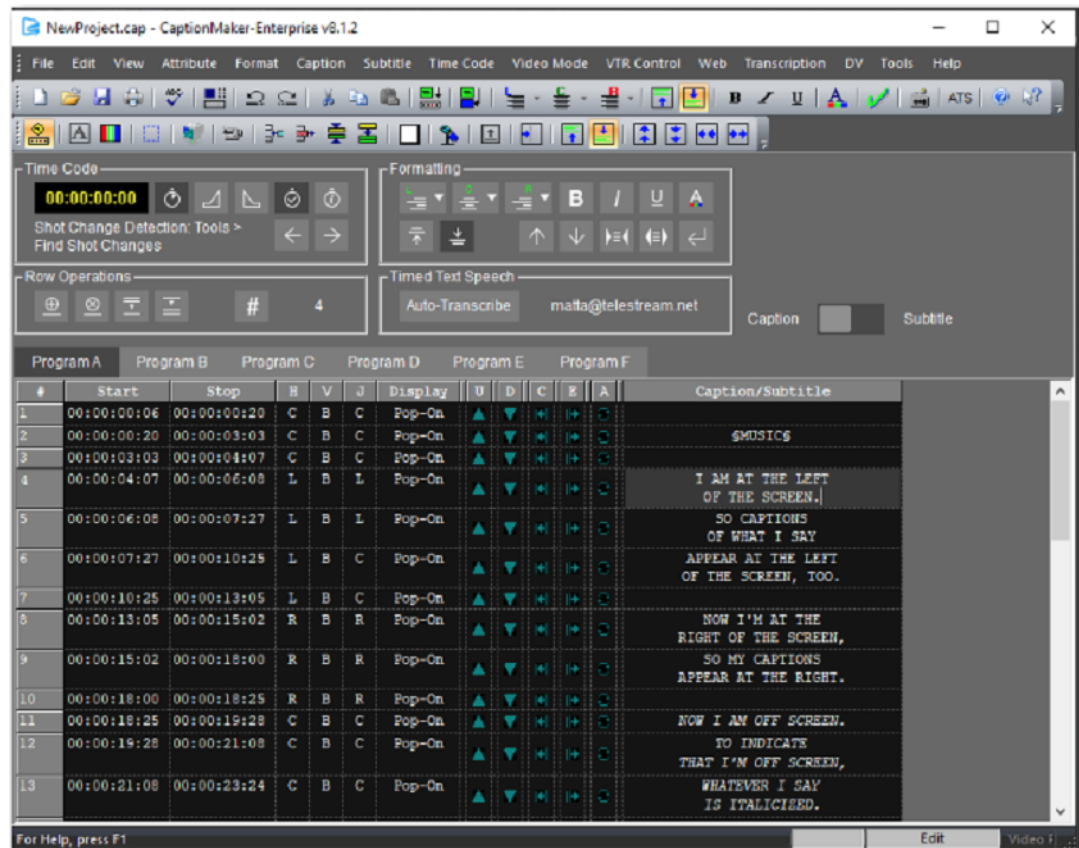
NewProject.cap - CaptionMaker-Enterprise v8.1.2

File Edit View Attribute Format Caption Subtitle Time Code Video Mode VTR Control Web Transcription DV Tools Help

B I U A ATS

Time Code
00:00:00:00
Shot Change Detection: Tools > Find Shot Changes

Formatting
B I U A

Row Operations
# 4

Timed Text Speech
Auto-Transcribe matta@telestream.net

Caption Subtitle

Program A Program B Program C Program D Program E Program F

| # | Start | Stop | H | V | J | Display | U | D | C | E | A | Caption/Subtitle |
|---|---|---|---|---|---|---|---|---|---|---|---|---|
| 1 | 00:00:00:06 | 00:00:00:20 | C | B | C | Pop-On | | | | | | |
| 2 | 00:00:00:20 | 00:00:03:03 | C | B | C | Pop-On | | | | | | $MUSIC$ |
| 3 | 00:00:03:03 | 00:00:04:07 | C | B | C | Pop-On | | | | | | |
| 4 | 00:00:04:07 | 00:00:06:08 | L | B | L | Pop-On | | | | | | I AM AT THE LEFT OF THE SCREEN. |
| 5 | 00:00:06:08 | 00:00:07:27 | L | B | L | Pop-On | | | | | | SO CAPTIONS OF WHAT I SAY |
| 6 | 00:00:07:27 | 00:00:10:25 | L | B | C | Pop-On | | | | | | APPEAR AT THE LEFT OF THE SCREEN, TOO. |
| 7 | 00:00:10:25 | 00:00:13:05 | L | B | C | Pop-On | | | | | | |
| 8 | 00:00:13:05 | 00:00:15:02 | R | B | R | Pop-On | | | | | | NOW I'M AT THE RIGHT OF THE SCREEN, |
| 9 | 00:00:15:02 | 00:00:18:00 | R | B | R | Pop-On | | | | | | SO MY CAPTIONS APPEAR AT THE RIGHT. |
| 10 | 00:00:18:00 | 00:00:18:25 | R | B | R | Pop-On | | | | | | |
| 11 | 00:00:18:25 | 00:00:19:28 | C | B | C | Pop-On | | | | | | NOW I AM OFF SCREEN. |
| 12 | 00:00:19:28 | 00:00:21:08 | C | B | C | Pop-On | | | | | | TO INDICATE THAT I'M OFF SCREEN, |
| 13 | 00:00:21:08 | 00:00:23:24 | C | B | C | Pop-On | | | | | | WHATEVER I SAY IS ITALICIZED. |

For Help, press F1 Edit Video